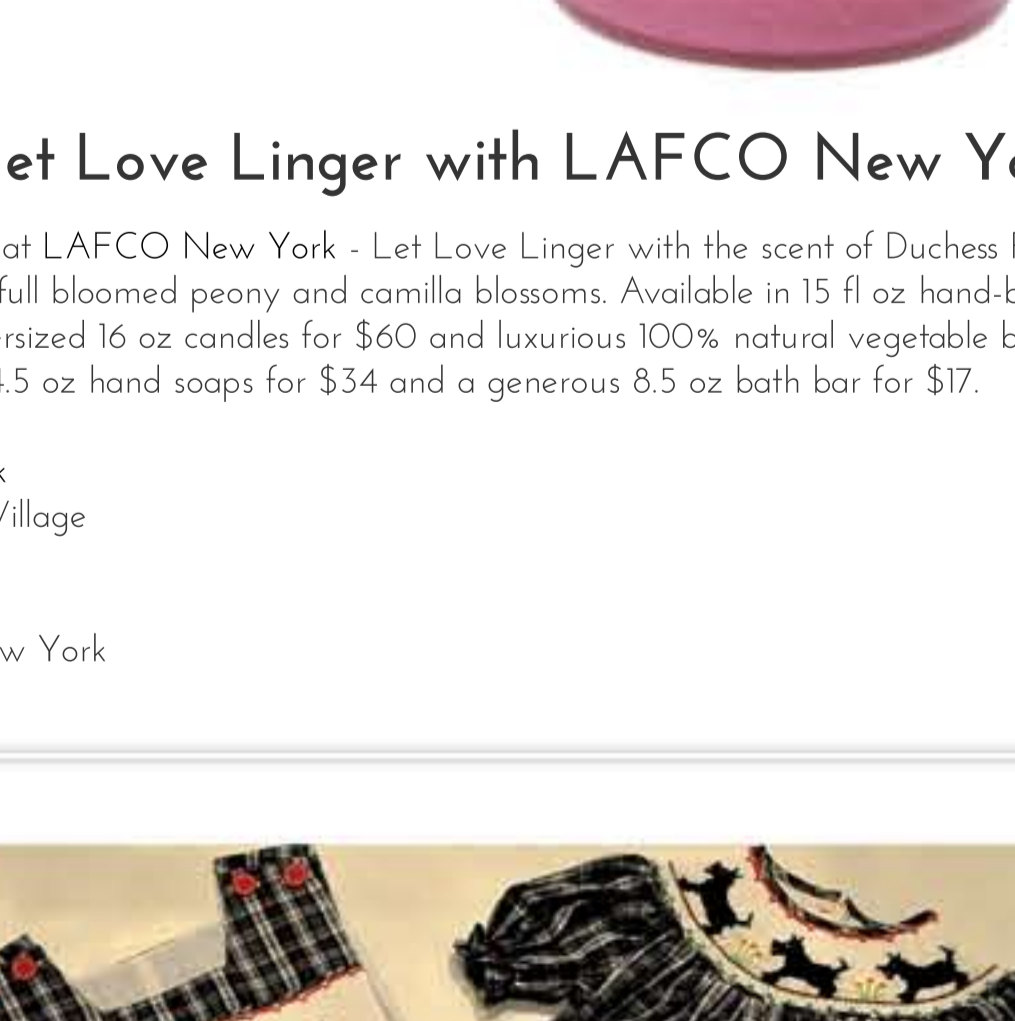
et Love Linger with LAFCO New Y

at LAFCO New York - Let Love Linger with the scent of Duchess full bloomed peony and camilla blossoms. Available in 15 fl oz hand-b rsized 16 oz candles for $60 and luxurious 100% natural vegetable b 4.5 oz hand soaps for $34 and a generous 8.5 oz bath bar for $17.

k
Village

w York